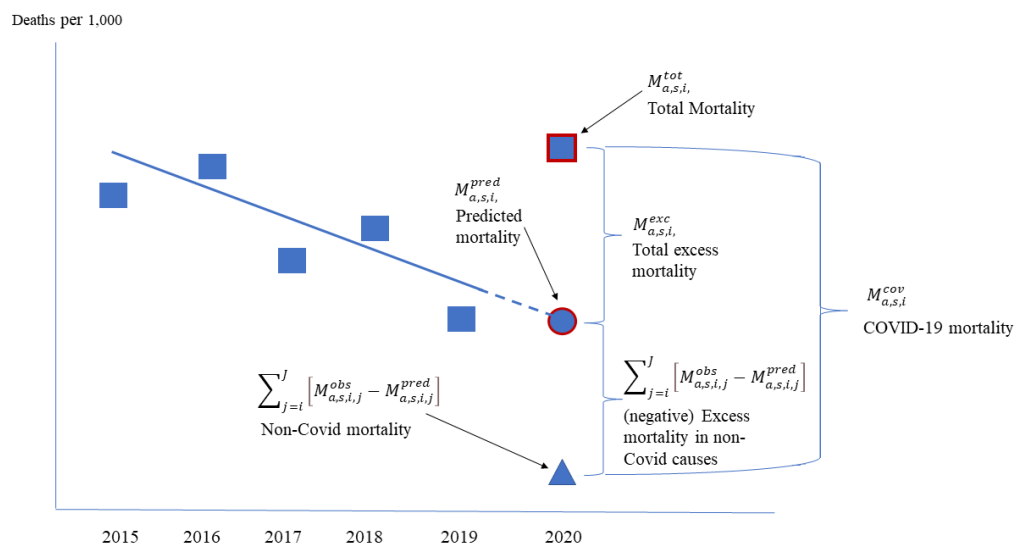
Deaths per 1,000

$M^{tot}_{a,s,i,}$
Total Mortality

$M^{pred}_{a,s,i,}$
Predicted mortality

$M^{exc}_{a,s,i,}$
Total excess mortality

$M^{cov}_{a,s,i}$
COVID-19 mortality

$\sum_{j=i}^{J}\left[M^{obs}_{a,s,i,j} - M^{pred}_{a,s,i,j}\right]$
Non-Covid mortality

$\sum_{j=i}^{J}\left[M^{obs}_{a,s,i,j} - M^{pred}_{a,s,i,j}\right]$
(negative) Excess mortality in non-Covid causes

2015 2016 2017 2018 2019 2020